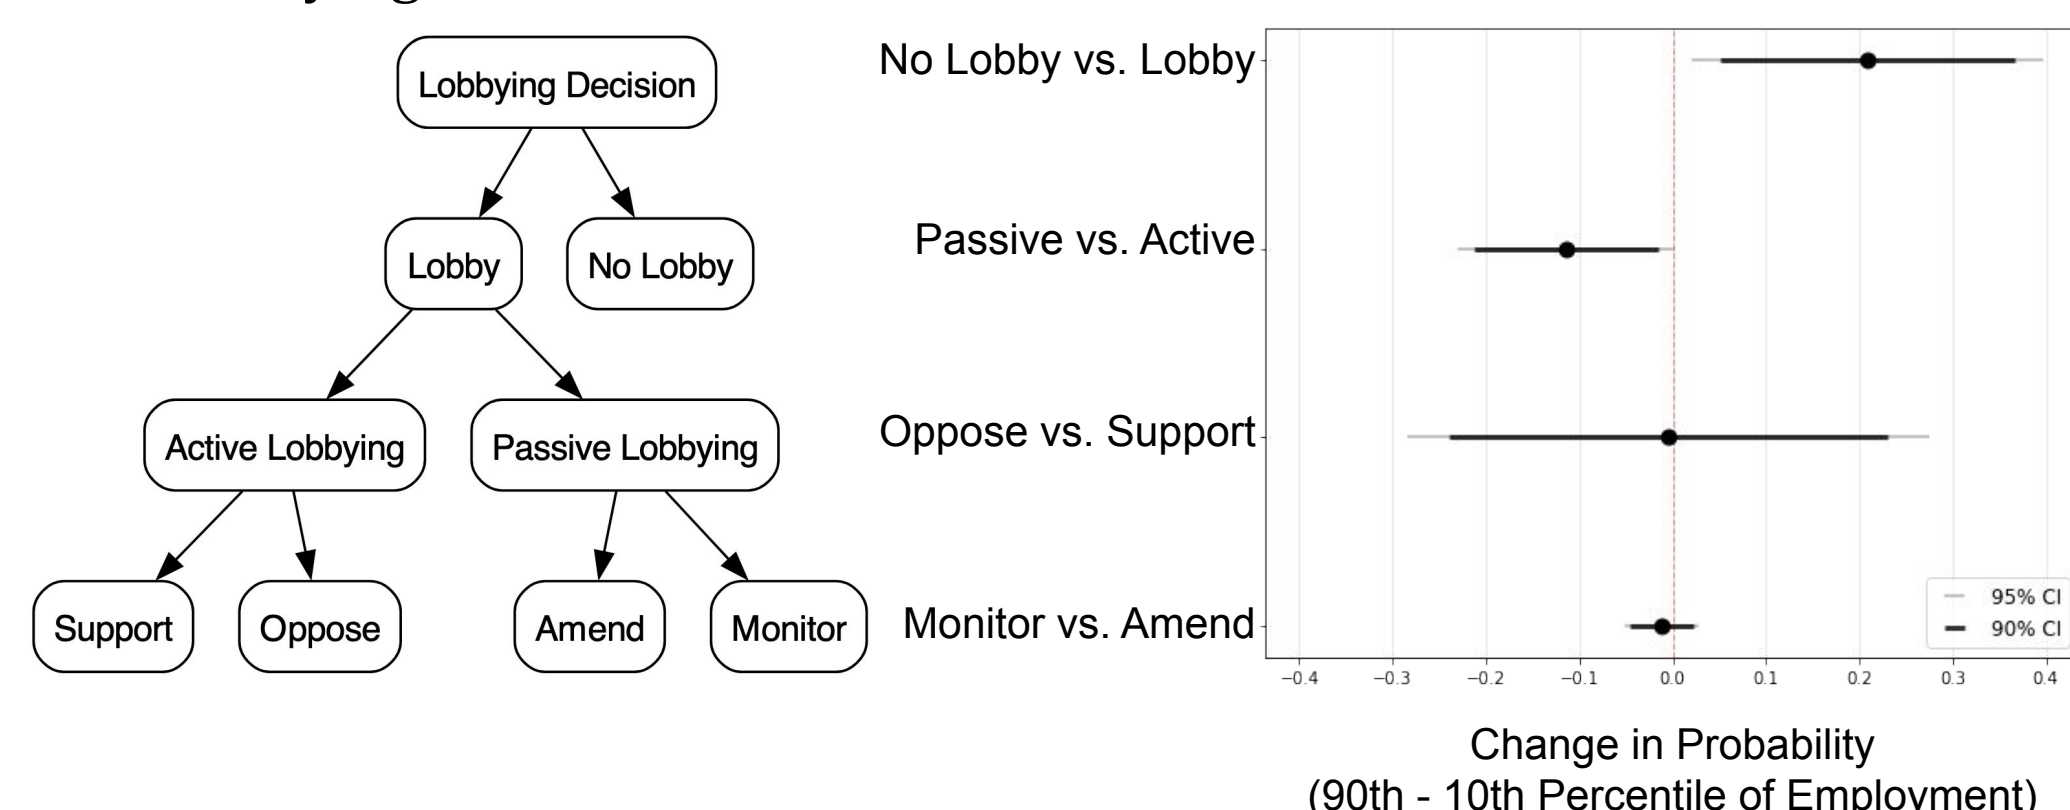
Lobbying Decision

Lobby

No Lobby

Active Lobbying

Passive Lobbying

Support

Oppose

Amend

Monitor

No Lobby vs. Lobby

Passive vs. Active

Oppose vs. Support

Monitor vs. Amend

95% CI
90% CI

−0.4 −0.3 −0.2 −0.1 0.0 0.1 0.2 0.3 0.4

Change in Probability
(90th - 10th Percentile of Employment)